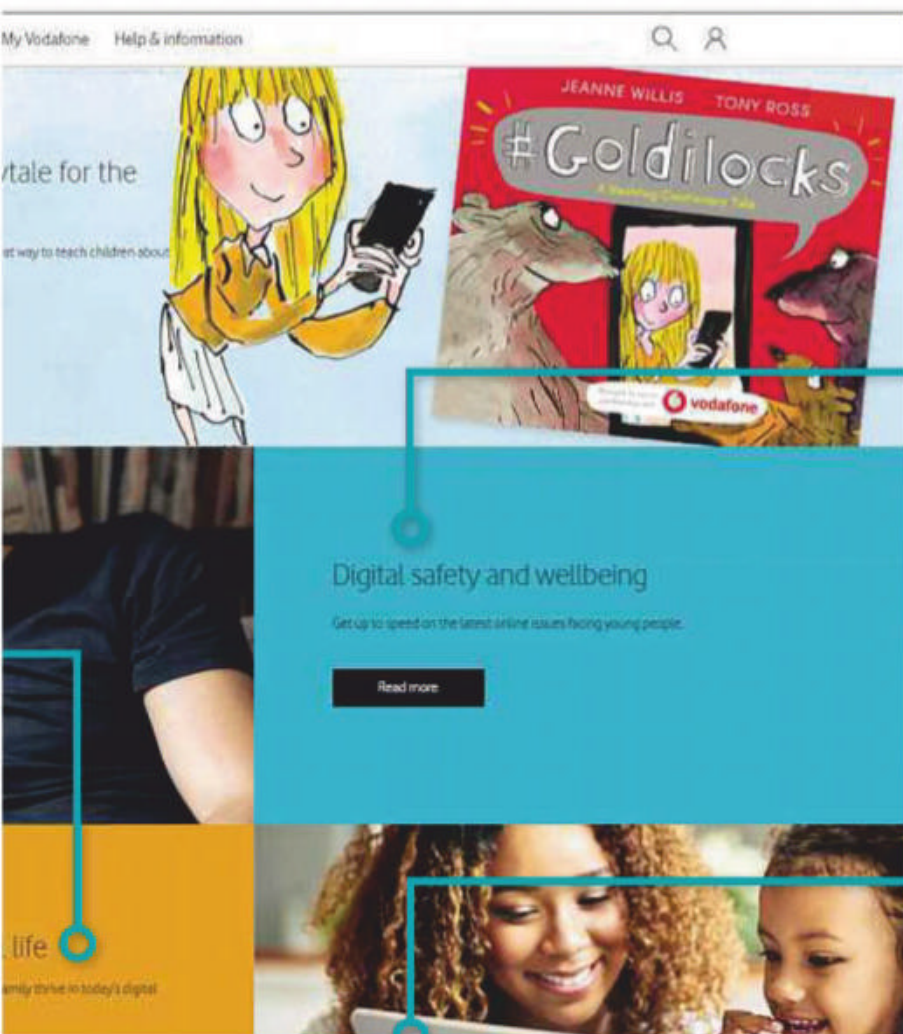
My Vodafone Help & information

ytale for the

at way to teach children about

JEANNE WILLIS TONY ROSS

#Goldilocks

A Hashtag Cautionary Tale

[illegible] vodafone

Digital safety and wellbeing

Get up to speed on the latest online issues facing young people.

Read more

l life

amily thrive in today's digital